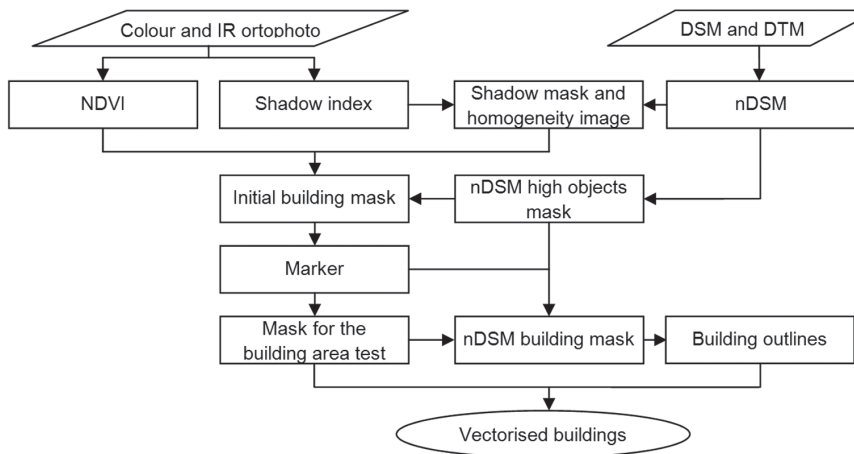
Colour and IR ortophoto

DSM and DTM

NDVI

Shadow index

Shadow mask and homogeneity image

nDSM

Initial building mask

nDSM high objects mask

Marker

Mask for the building area test

nDSM building mask

Building outlines

Vectorised buildings